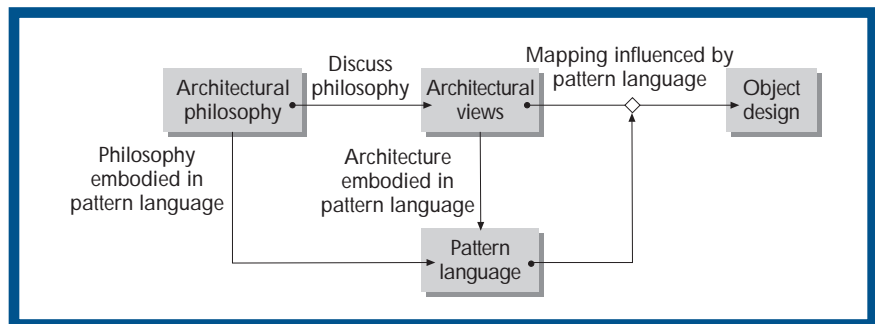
Architectural philosophy

Discuss philosophy

Architectural views

Mapping influenced by pattern language

Object design

Philosophy embodied in pattern language

Architecture embodied in pattern language

Pattern language